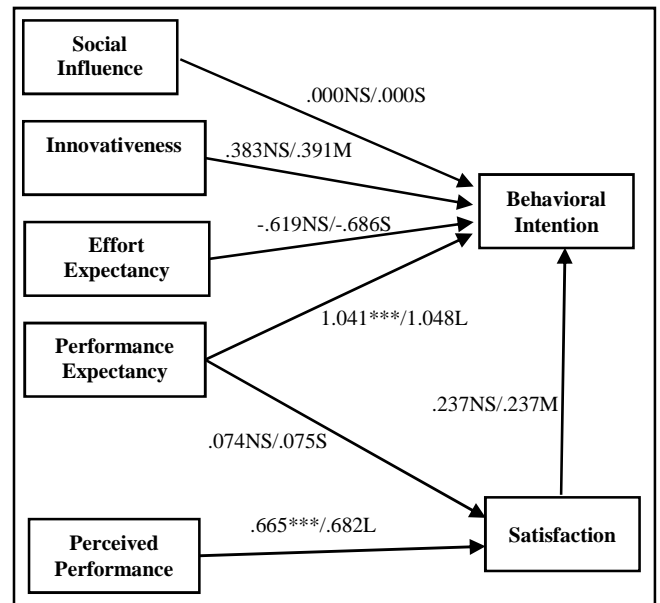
Social Influence

.000NS/.000S

Innovativeness

.383NS/.391M

Behavioral Intention

Effort Expectancy

-.619NS/-.686S

Performance Expectancy

1.041***/1.048L

.237NS/.237M

.074NS/.075S

Perceived Performance

.665***/.682L

Satisfaction